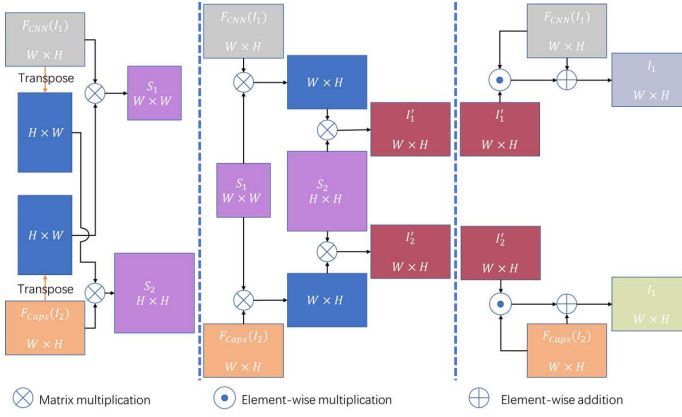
$F_{CNN}(I_1)$
$W \times H$
Transpose
$H \times W$
$S_1$
$W \times W$
$H \times W$
Transpose
$F_{Caps}(I_2)$
$W \times H$
$S_2$
$H \times H$

$F_{CNN}(I_1)$
$W \times H$
$W \times H$
$S_1$
$W \times W$
$S_2$
$H \times H$
$I_1'$
$W \times H$
$I_2'$
$W \times H$
$W \times H$
$F_{Caps}(I_2)$
$W \times H$

$F_{CNN}(I_1)$
$W \times H$
$I_1'$
$W \times H$
$I_1$
$W \times H$
$I_2'$
$W \times H$
$I_1$
$W \times H$
$F_{Caps}(I_2)$
$W \times H$

Matrix multiplication
Element-wise multiplication
Element-wise addition